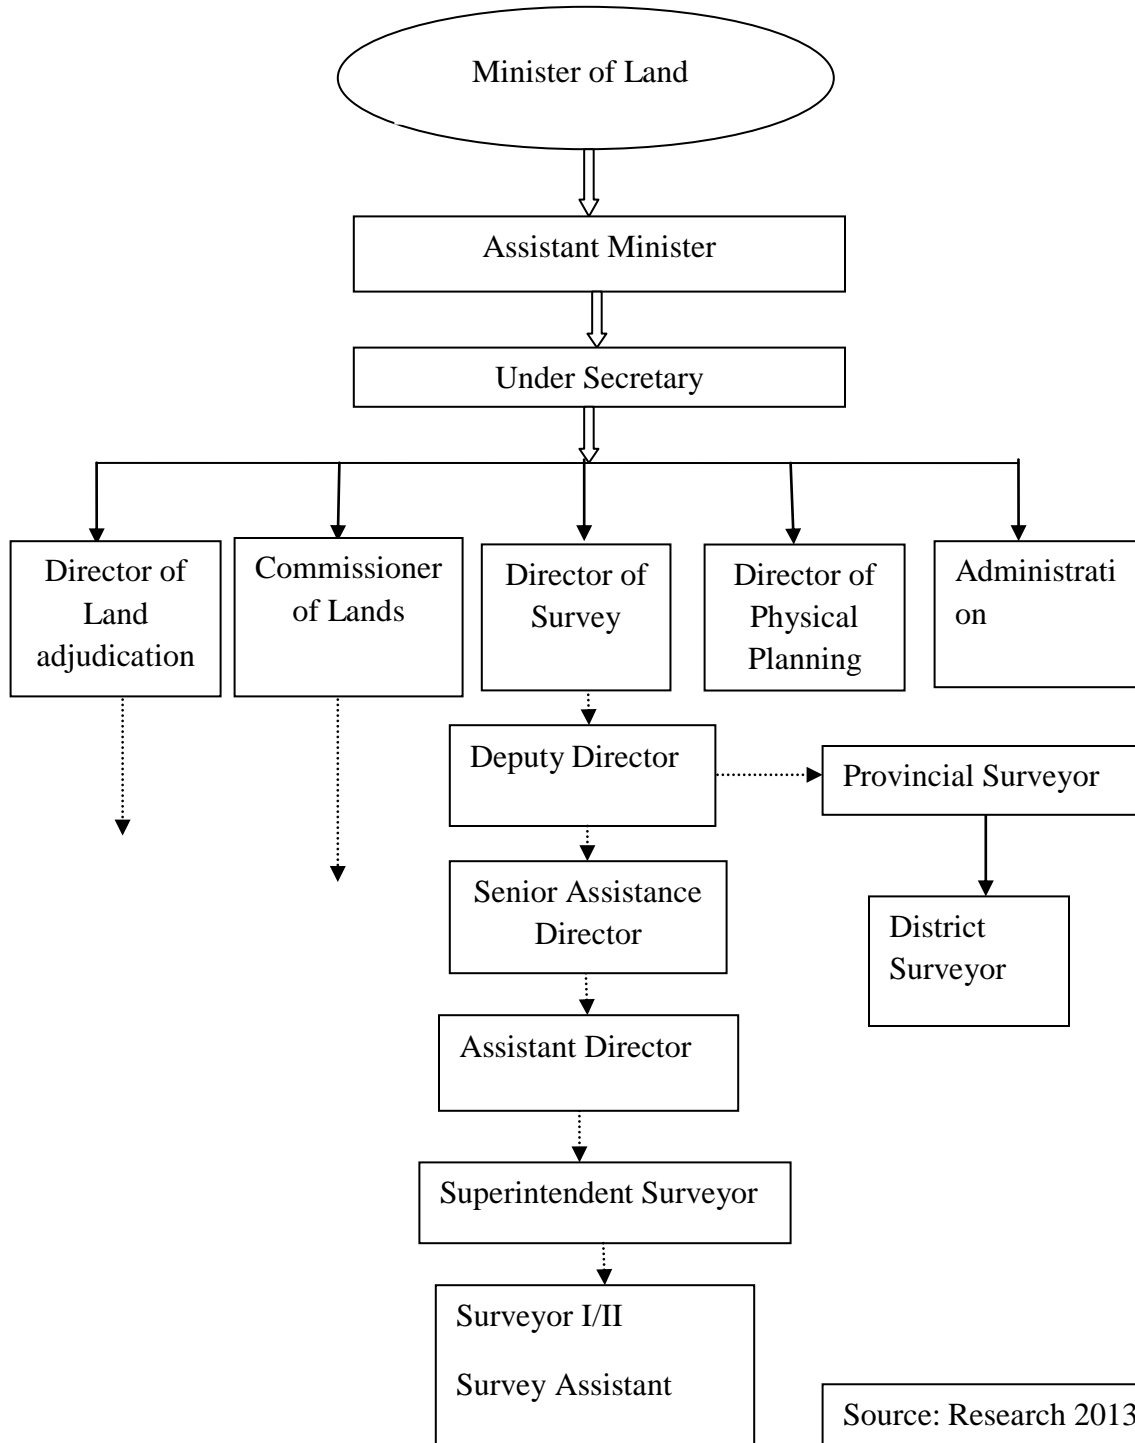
Minister of Land

Assistant Minister

Under Secretary

Director of Land adjudication

Commissioner of Lands

Director of Survey

Director of Physical Planning

Administrati on

Deputy Director

Provincial Surveyor

Senior Assistance Director

District Surveyor

Assistant Director

Superintendent Surveyor

Surveyor I/II

Survey Assistant

Source: Research 2013